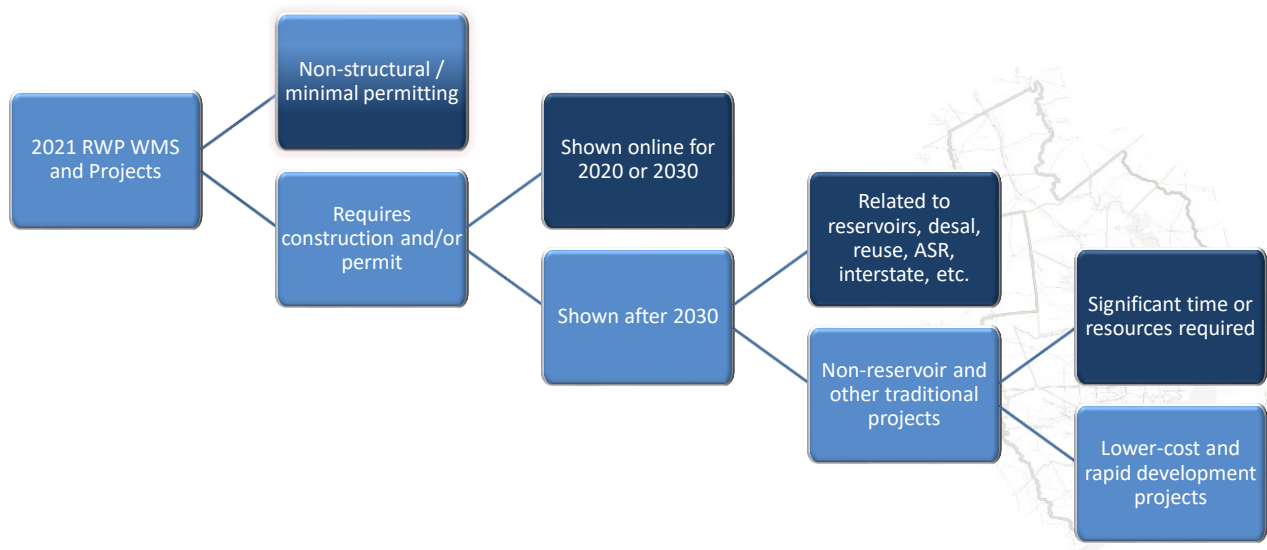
2021 RWP WMS and Projects

Non-structural / minimal permitting

Requires construction and/or permit

Shown online for 2020 or 2030

Shown after 2030

Related to reservoirs, desal, reuse, ASR, interstate, etc.

Non-reservoir and other traditional projects

Significant time or resources required

Lower-cost and rapid development projects